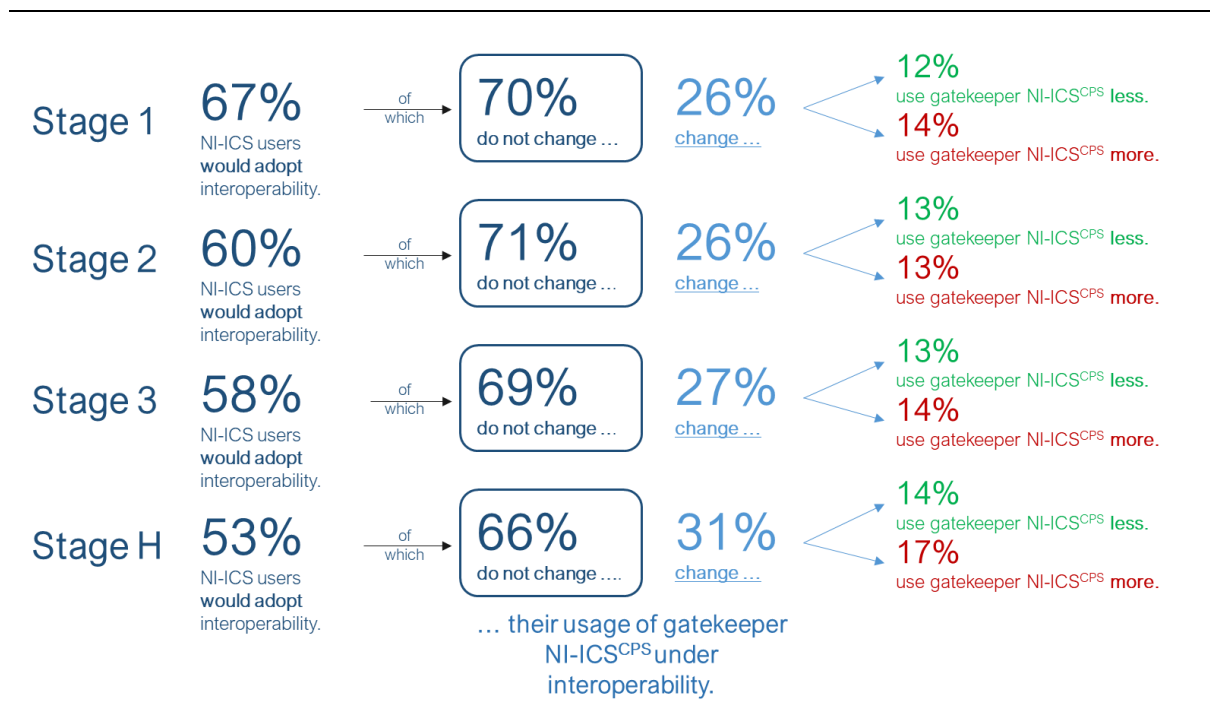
Stage 1 67% NI-ICS users would adopt interoperability. of which 70% do not change … 26% change … 12% use gatekeeper NI-ICS$^{CPS}$ less. 14% use gatekeeper NI-ICS$^{CPS}$ more.

Stage 2 60% NI-ICS users would adopt interoperability. of which 71% do not change … 26% change … 13% use gatekeeper NI-ICS$^{CPS}$ less. 13% use gatekeeper NI-ICS$^{CPS}$ more.

Stage 3 58% NI-ICS users would adopt interoperability. of which 69% do not change … 27% change … 13% use gatekeeper NI-ICS$^{CPS}$ less. 14% use gatekeeper NI-ICS$^{CPS}$ more.

Stage H 53% NI-ICS users would adopt interoperability. of which 66% do not change …. 31% change … 14% use gatekeeper NI-ICS$^{CPS}$ less. 17% use gatekeeper NI-ICS$^{CPS}$ more.

… their usage of gatekeeper NI-ICS$^{CPS}$ under interoperability.